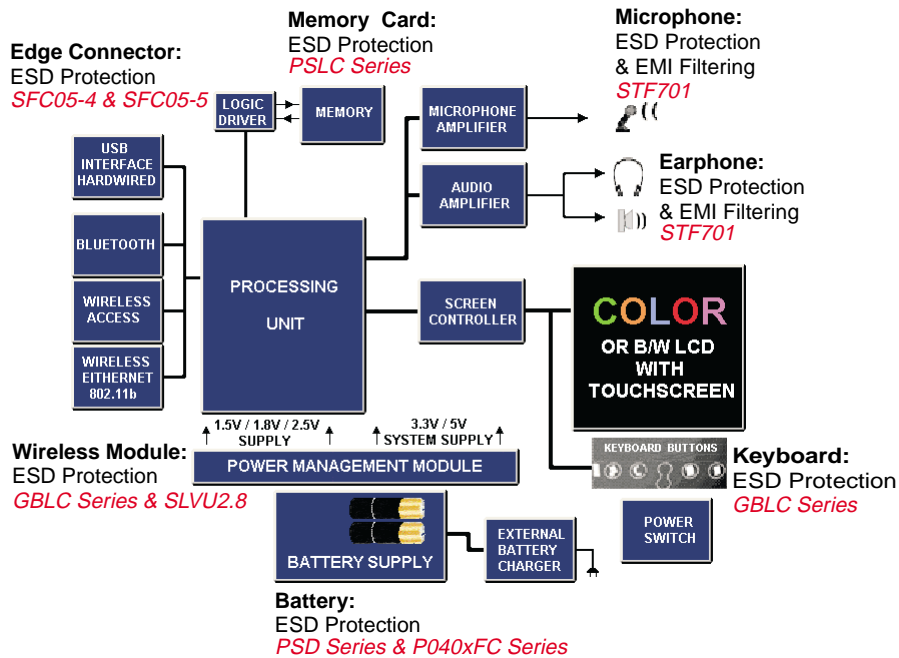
Memory Card:
ESD Protection
PSLC Series

Microphone:
ESD Protection
& EMI Filtering
STF701

Edge Connector:
ESD Protection
SFC05-4 & SFC05-5

LOGIC DRIVER

MEMORY

MICROPHONE AMPLIFIER

USB INTERFACE HARDWIRED

AUDIO AMPLIFIER

Earphone:
ESD Protection
& EMI Filtering
STF701

BLUETOOTH

PROCESSING UNIT

WIRELESS ACCESS

SCREEN CONTROLLER

COLOR OR B/W LCD WITH TOUCHSCREEN

WIRELESS EITHERNET 802.11b

1.5V / 1.8V / 2.5V SUPPLY

3.3V / 5V SYSTEM SUPPLY

KEYBOARD BUTTONS

Wireless Module:
ESD Protection
GBLC Series & SLVU2.8

POWER MANAGEMENT MODULE

Keyboard:
ESD Protection
GBLC Series

BATTERY SUPPLY

EXTERNAL BATTERY CHARGER

POWER SWITCH

Battery:
ESD Protection
PSD Series & P040xFC Series